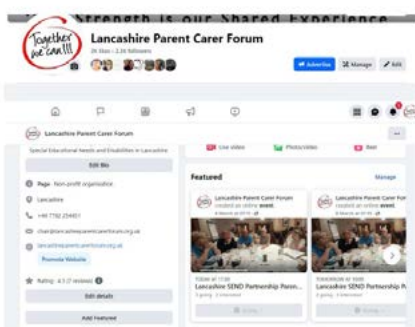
Strength is our Shared Experience

Together we can!!!

Lancashire Parent Carer Forum

2K likes • 2.3K followers

Advertise
Manage
Edit

Lancashire Parent Carer Forum

Special Educational Needs and Disabilities in Lancashire

Edit Bio

Page · Non-profit organisation

Lancashire

+44 7782 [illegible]

chair@lancashireparentcarerforum.org.uk

lancashireparentcarerforum.org.uk

Promote Website

Rating · 4.5 (7 reviews)

Edit details

Add Featured

Live video
Photo/video
Reel

Featured

Manage

Lancashire Parent Carer Forum created an online event.

Lancashire Parent Carer Forum created an online event.

TODAY AT 17:00

Lancashire SEND Partnership Paren...

2 going · 2 interested

TOMORROW AT 17:00

Lancashire SEND Partnership P...

2 going · 3 interested